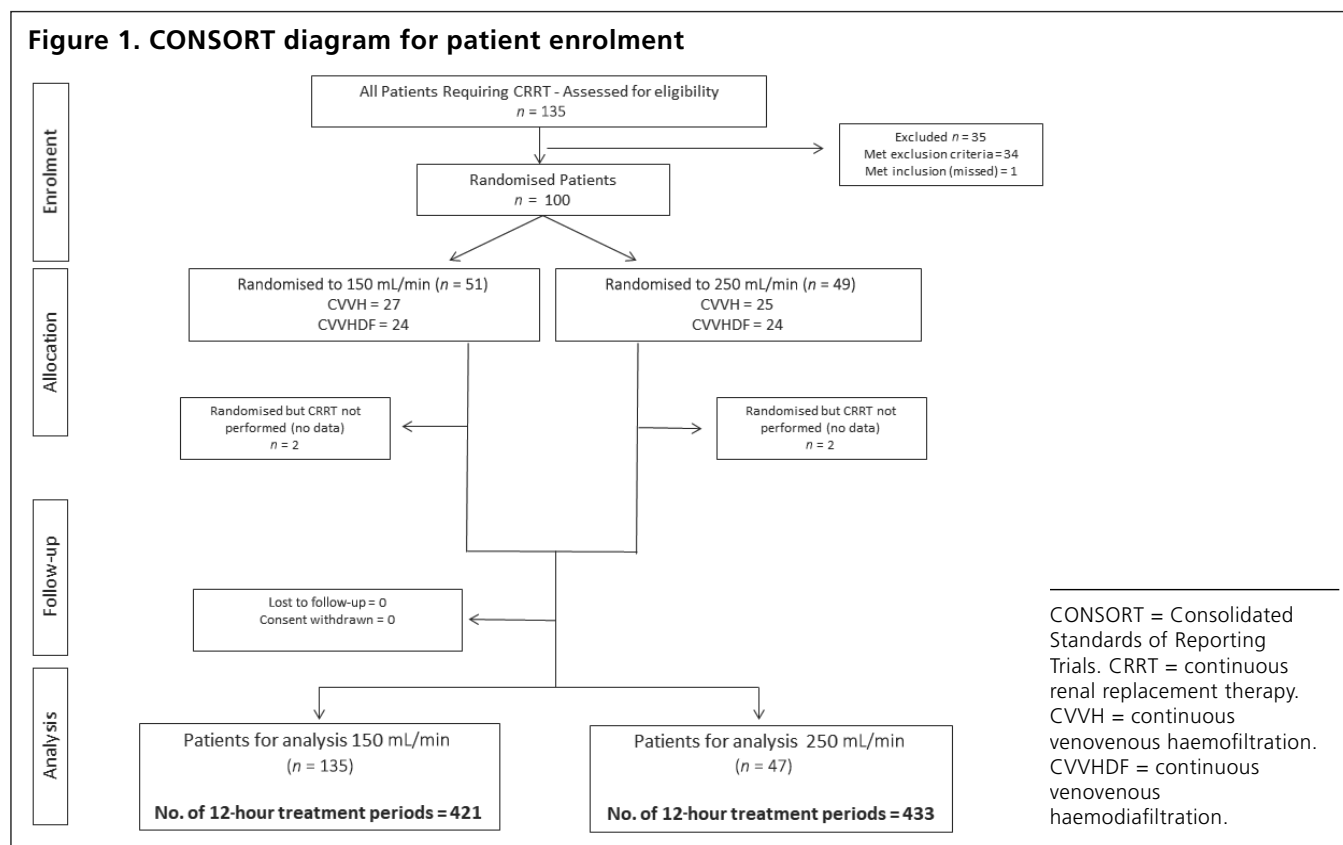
**Figure 1. CONSORT diagram for patient enrolment**

Enrolment

All Patients Requiring CRRT - Assessed for eligibility
*n* = 135

Excluded *n* = 35
Met exclusion criteria = 34
Met inclusion (missed) = 1

Randomised Patients
*n* = 100

Allocation

Randomised to 150 mL/min (*n* = 51)
CVVH = 27
CVVHDF = 24

Randomised to 250 mL/min (*n* = 49)
CVVH = 25
CVVHDF = 24

Randomised but CRRT not performed (no data)
*n* = 2

Randomised but CRRT not performed (no data)
*n* = 2

Follow-up

Lost to follow-up = 0
Consent withdrawn = 0

Analysis

Patients for analysis 150 mL/min
(*n* = 135)
**No. of 12-hour treatment periods = 421**

Patients for analysis 250 mL/min
(*n* = 47)
**No. of 12-hour treatment periods = 433**

CONSORT = Consolidated Standards of Reporting Trials. CRRT = continuous renal replacement therapy. CVVH = continuous venovenous haemofiltration. CVVHDF = continuous venovenous haemodiafiltration.